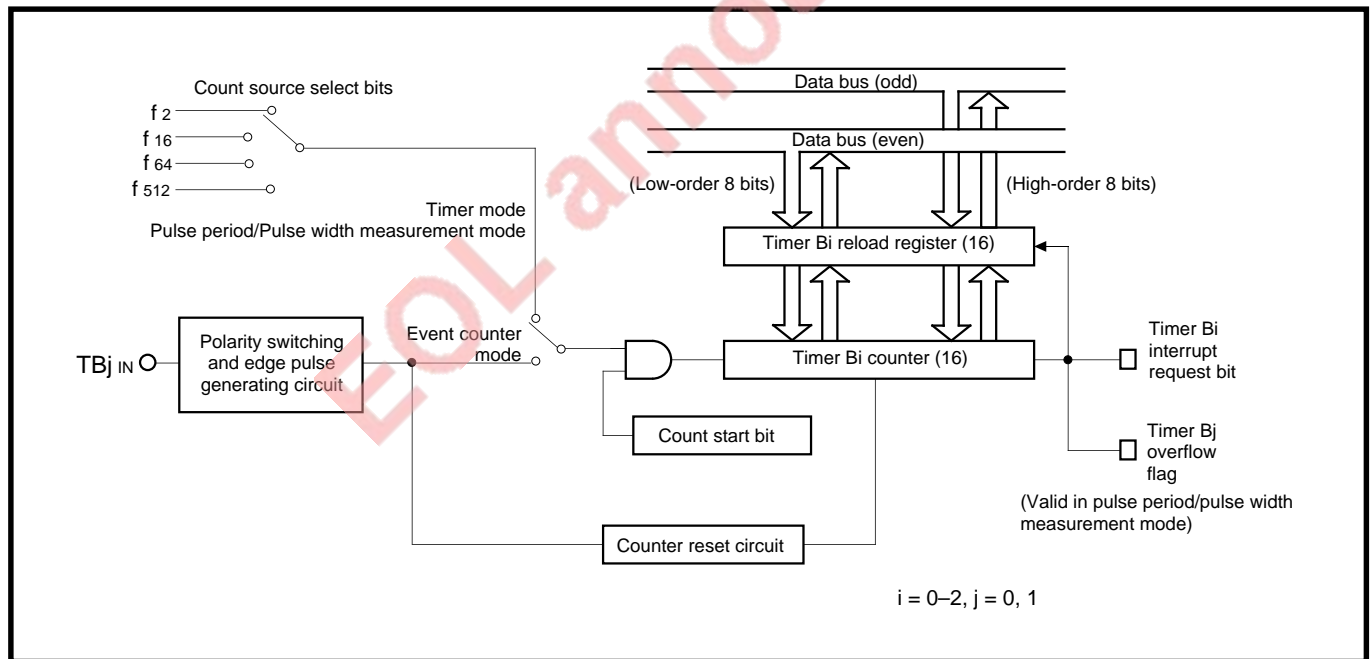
Count source select bits
f 2
f 16
f 64
f 512

Data bus (odd)
Data bus (even)
(Low-order 8 bits)
(High-order 8 bits)

Timer mode
Pulse period/Pulse width measurement mode

Timer Bi reload register (16)

TBj IN
Polarity switching and edge pulse generating circuit
Event counter mode

Timer Bi counter (16)
Timer Bi interrupt request bit

Count start bit

Timer Bj overflow flag
(Valid in pulse period/pulse width measurement mode)

Counter reset circuit

i = 0–2, j = 0, 1

EOL announced